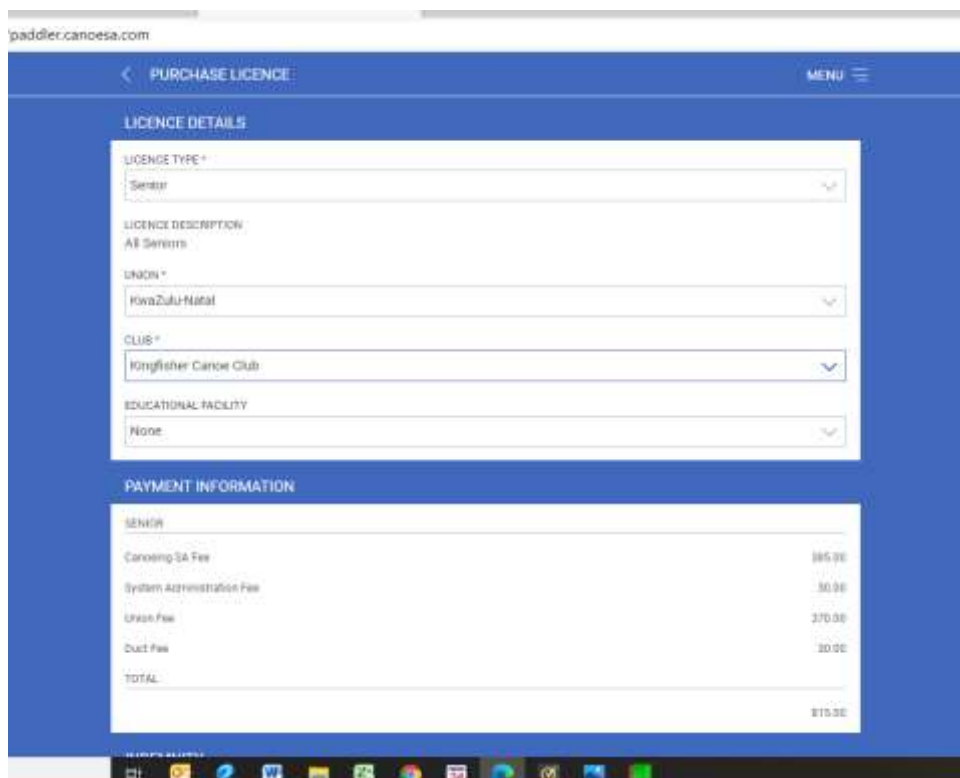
paddler.canoesa.com

PURCHASE LICENCE

MENU

LICENCE DETAILS

LICENCE TYPE *

Senior

LICENCE DESCRIPTION

All Seniors

UNION *

KwaZulu-Natal

CLUB *

Kingfisher Canoe Club

EDUCATIONAL FACILITY

None

PAYMENT INFORMATION

SENIOR

| | |
|---|---|
| Canoeing SA Fee | 385.00 |
| System Administration Fee | 30.00 |
| Union Fee | 370.00 |
| Duct Fee | 30.00 |
| TOTAL | |
| | 815.00 |

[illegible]